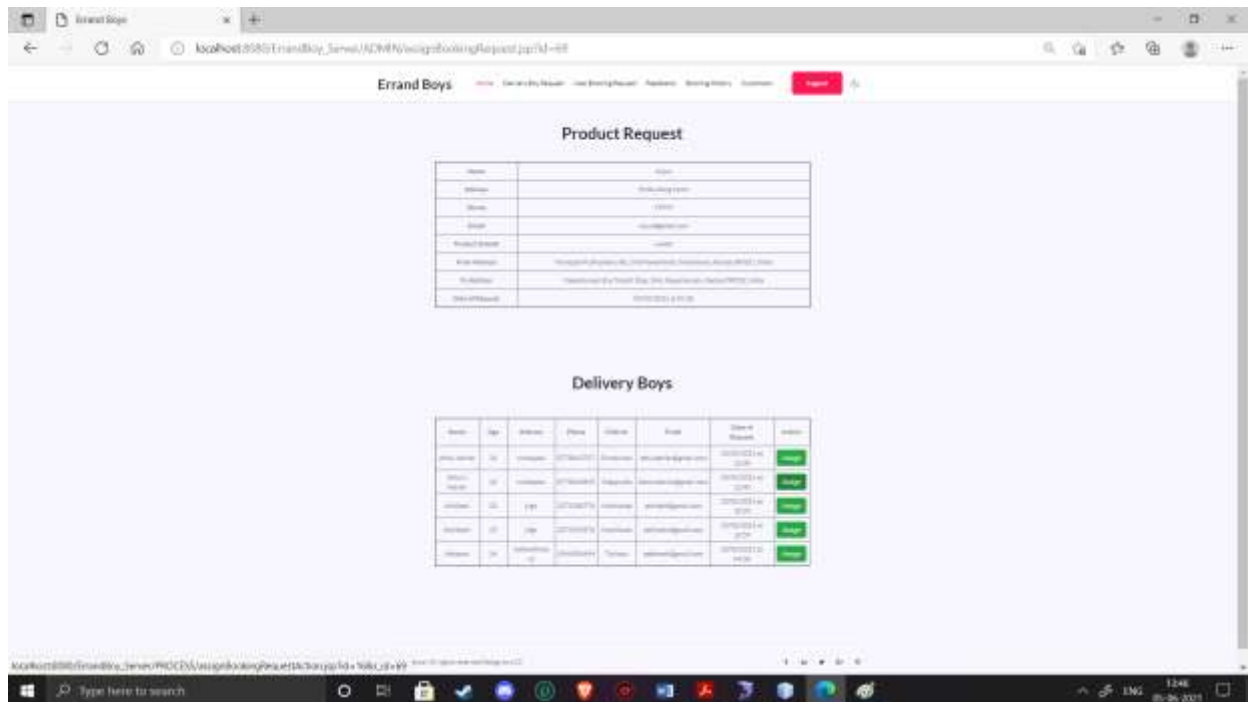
Errand Boys

localhost:8080/ErrandBoy_Server/ADMIN/assignBookingRequest.jsp?id=69

Errand Boys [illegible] Logout

Product Request

| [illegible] | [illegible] |
|---|---|
| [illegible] | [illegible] |
| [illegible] | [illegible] |
| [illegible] | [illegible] |
| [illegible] | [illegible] |
| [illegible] | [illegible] |
| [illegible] | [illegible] |
| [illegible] | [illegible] |

Delivery Boys

| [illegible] | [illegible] | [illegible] | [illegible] | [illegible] | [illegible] | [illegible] | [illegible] |
|---|---|---|---|---|---|---|---|
| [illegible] | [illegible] | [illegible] | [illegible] | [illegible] | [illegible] | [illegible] | Assign |
| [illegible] | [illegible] | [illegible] | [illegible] | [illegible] | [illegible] | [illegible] | Assign |
| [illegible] | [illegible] | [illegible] | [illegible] | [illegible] | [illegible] | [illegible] | Assign |
| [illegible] | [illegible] | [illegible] | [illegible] | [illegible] | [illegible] | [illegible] | Assign |
| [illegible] | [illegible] | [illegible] | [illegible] | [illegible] | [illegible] | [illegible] | Assign |

localhost:8080/ErrandBoy_Server/PROCESS/assignBookingRequestAction.jsp?id=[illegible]

Type here to search

ENG 12:46